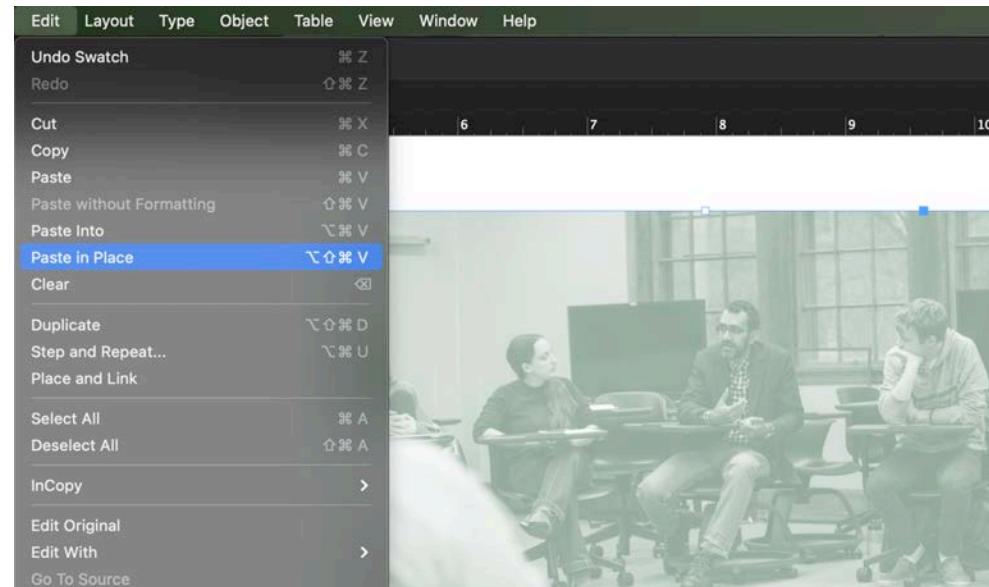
Edit Layout Type Object Table View Window Help

Undo Swatch ⌘Z
Redo ⇧⌘Z

Cut ⌘X
Copy ⌘C
Paste ⌘V
Paste without Formatting ⇧⌘V
Paste Into ⌥⌘V
Paste in Place ⌥⇧⌘V
Clear ⌫

Duplicate ⌥⇧⌘D
Step and Repeat... ⌥⌘U
Place and Link

Select All ⌘A
Deselect All ⇧⌘A

InCopy >

Edit Original
Edit With >
Go To Source

6 7 8 9 10